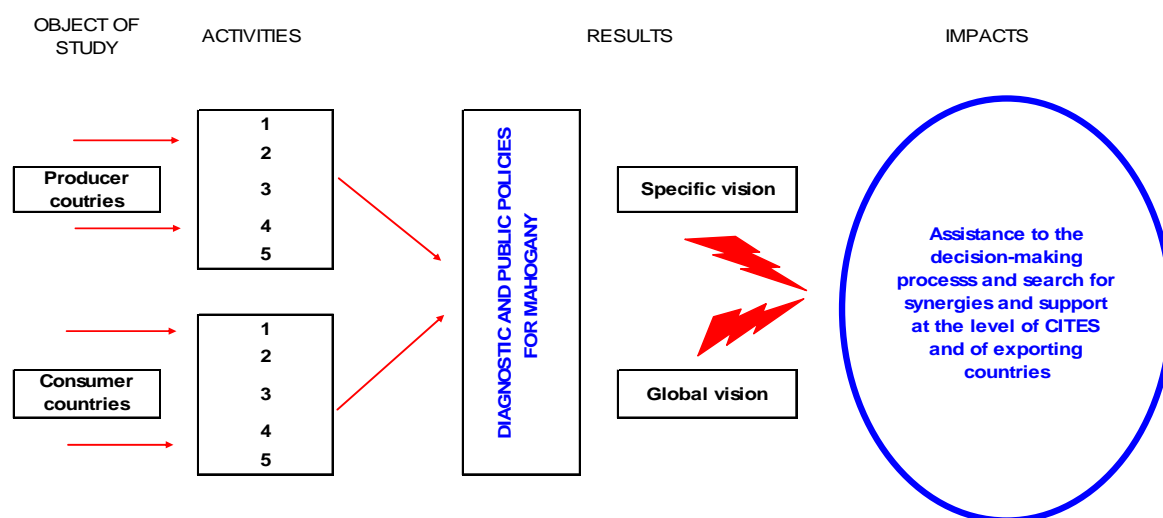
OBJECT OF STUDY

ACTIVITIES

RESULTS

IMPACTS

Producer coutries

1
2
3
4
5

Consumer countries

1
2
3
4
5

DIAGNOSTIC AND PUBLIC POLICIES FOR MAHOGANY

Specific vision

Global vision

Assistance to the decision-making processs and search for synergies and support at the level of CITES and of exporting countries